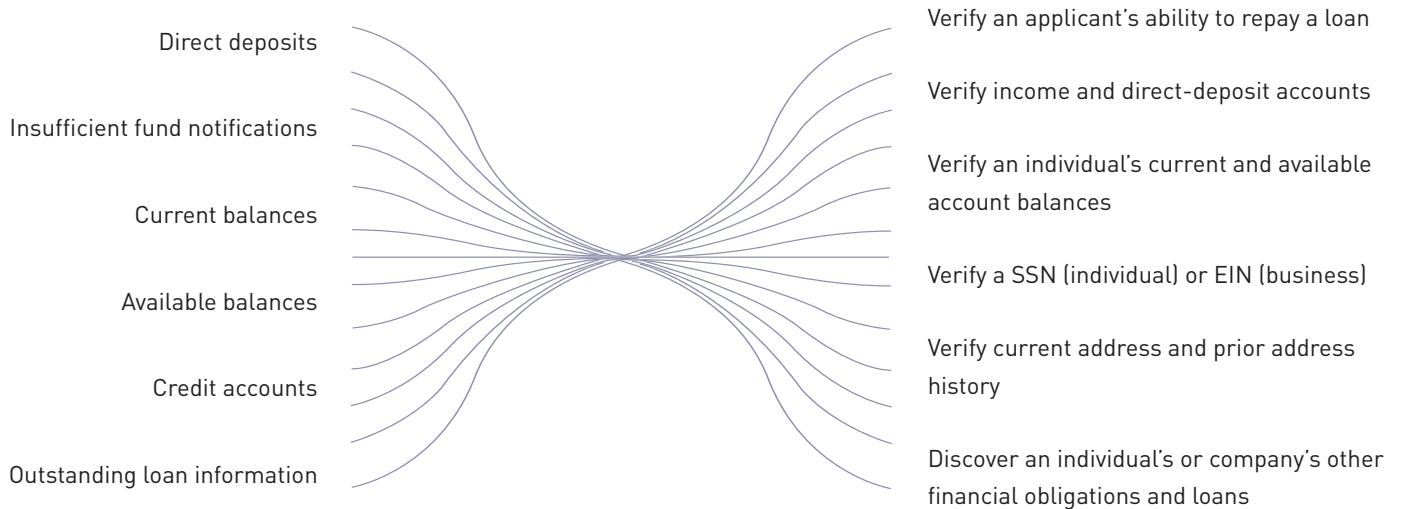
Direct deposits

Insufficient fund notifications

Current balances

Available balances

Credit accounts

Outstanding loan information

Verify an applicant's ability to repay a loan

Verify income and direct-deposit accounts

Verify an individual's current and available account balances

Verify a SSN (individual) or EIN (business)

Verify current address and prior address history

Discover an individual's or company's other financial obligations and loans